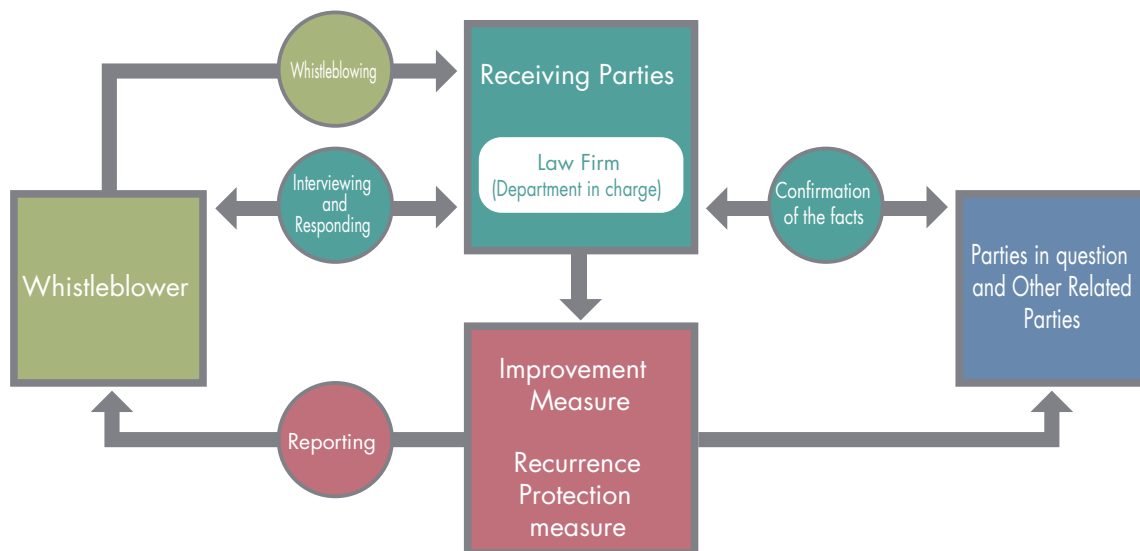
Whistleblowing

Receiving Parties

Law Firm
(Department in charge)

Interviewing and Responding

Confirmation of the facts

Whistleblower

Parties in question and Other Related Parties

Improvement Measure

Recurrence Protection measure

Reporting